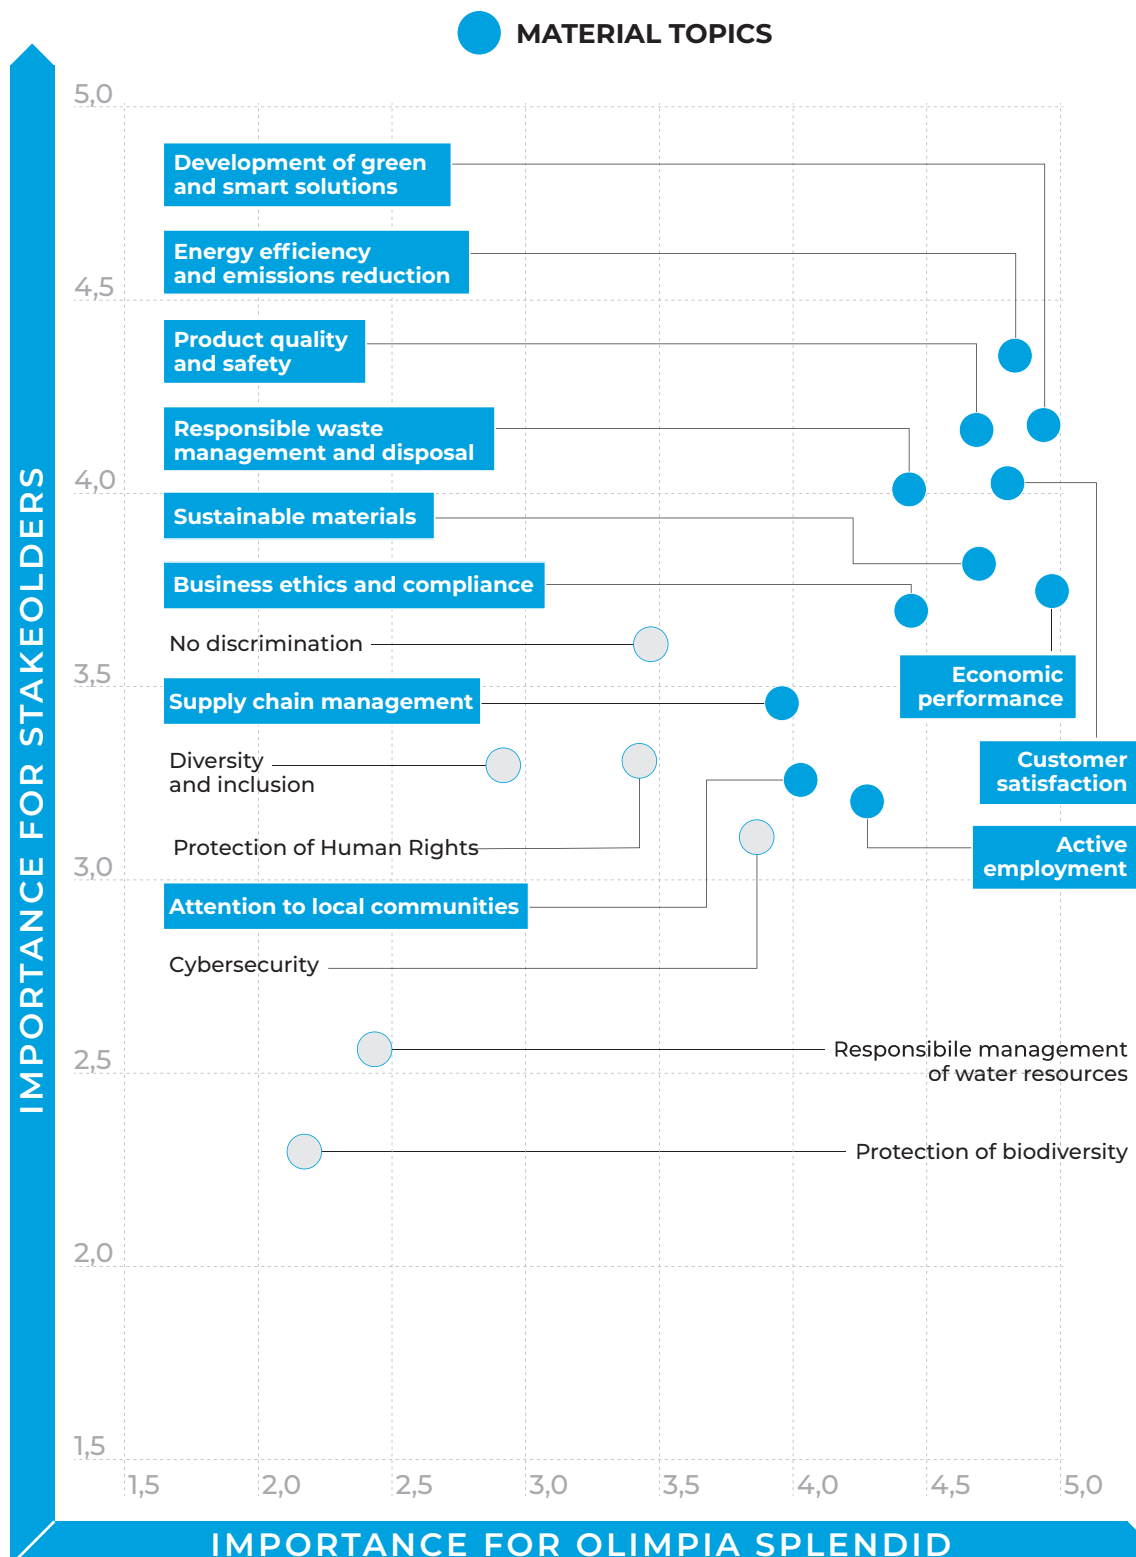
MATERIAL TOPICS

IMPORTANCE FOR STAKEOLDERS

5,0
4,5
4,0
3,5
3,0
2,5
2,0
1,5

Development of green and smart solutions

Energy efficiency and emissions reduction

Product quality and safety

Responsible waste management and disposal

Sustainable materials

Business ethics and compliance

No discrimination

Supply chain management

Diversity and inclusion

Protection of Human Rights

Attention to local communities

Cybersecurity

Economic performance

Customer satisfaction

Active employment

Responsibile management of water resources

Protection of biodiversity

1,5
2,0
2,5
3,0
3,5
4,0
4,5
5,0

IMPORTANCE FOR OLIMPIA SPLENDID